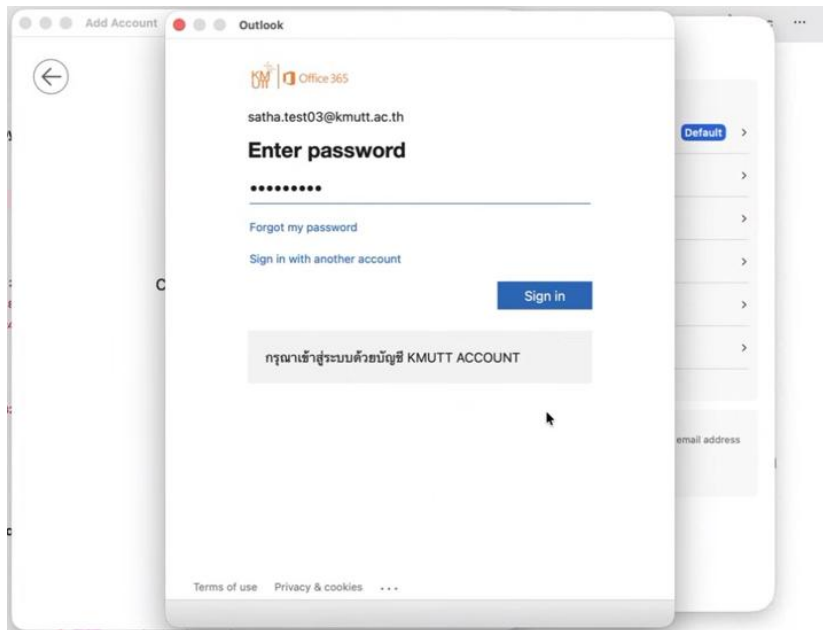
Add Account

Outlook

KMUTT Office 365

satha.test03@kmutt.ac.th

Enter password

•••••••••

Forgot my password

Sign in with another account

Sign in

กรุณาเข้าสู่ระบบด้วยบัญชี KMUTT ACCOUNT

Terms of use Privacy & cookies ...

Default

email address